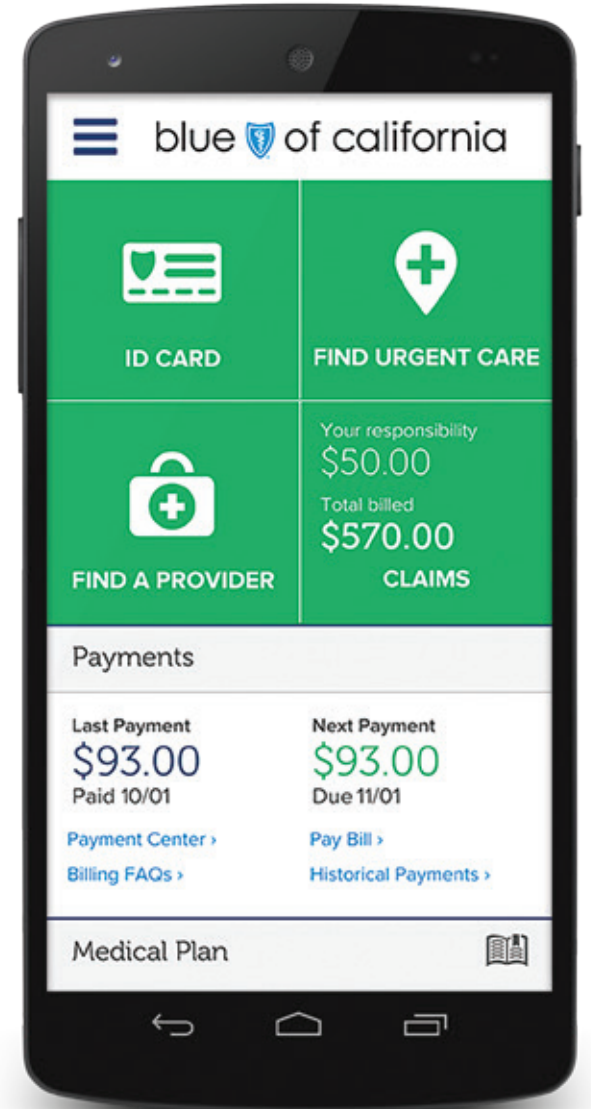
blue of california

ID CARD

FIND URGENT CARE

FIND A PROVIDER

Your responsibility
$50.00
Total billed
$570.00
CLAIMS

Payments

Last Payment
$93.00
Paid 10/01

Next Payment
$93.00
Due 11/01

Payment Center ›
Billing FAQs ›

Pay Bill ›
Historical Payments ›

Medical Plan